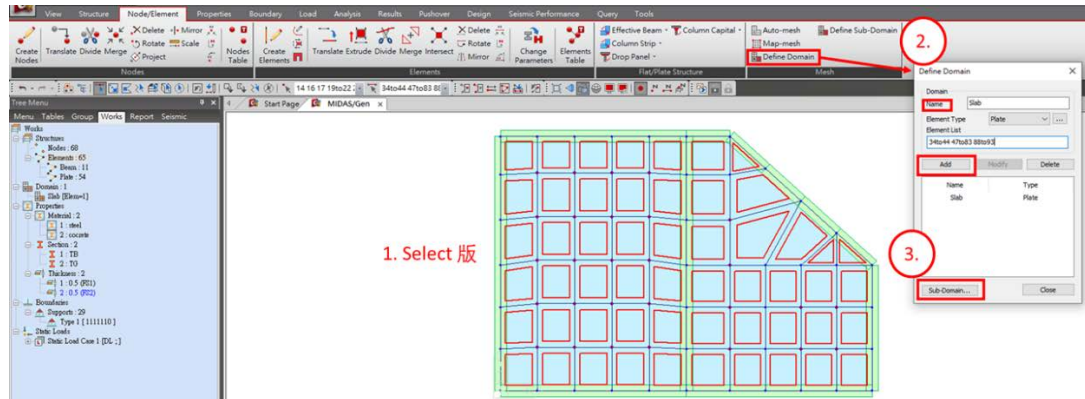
View Structure Node/Element Properties Boundary Load Analysis Results Pushover Design Seismic Performance Query Tools

Create Nodes Translate Divide Merge Delete Rotate Project Mirror Scale Nodes Table
Nodes

Create Elements Translate Extrude Divide Merge Intersect Delete Rotate Mirror Change Parameters Elements Table
Elements

Effective Beam Column Capital Column Strip Drop Panel
Flat/Plate Structure

Auto-mesh Map-mesh Define Domain Define Sub-Domain
Mesh

2.

Tree Menu
Menu Tables Group Works Report Seismic

Works
Structures
Nodes : 60
Elements : 65
Beam : 11
Plate : 54
Domain : 1
Slab [Elem=1]
Properties
Material : 2
1 : steel
2 : cocrete
Section : 2
1 : TB
2 : TO
Thickness : 2
1 : 0.5 (RI1)
2 : 0.5 (RI2)
Boundaries
Supports : 29
Type 1 [ 1111110 ]
Static Loads
Static Load Case 1 [DL ; ]

14 16 17 19to22
34to44 47to83 88

Start Page MIDAS/Gen

1. Select 版

Define Domain
Domain
Name Slab
Element Type Plate
Element List
34to44 47to83 88to93
Add Modify Delete
Name Type
Slab Plate

3.

Sub-Domain... Close